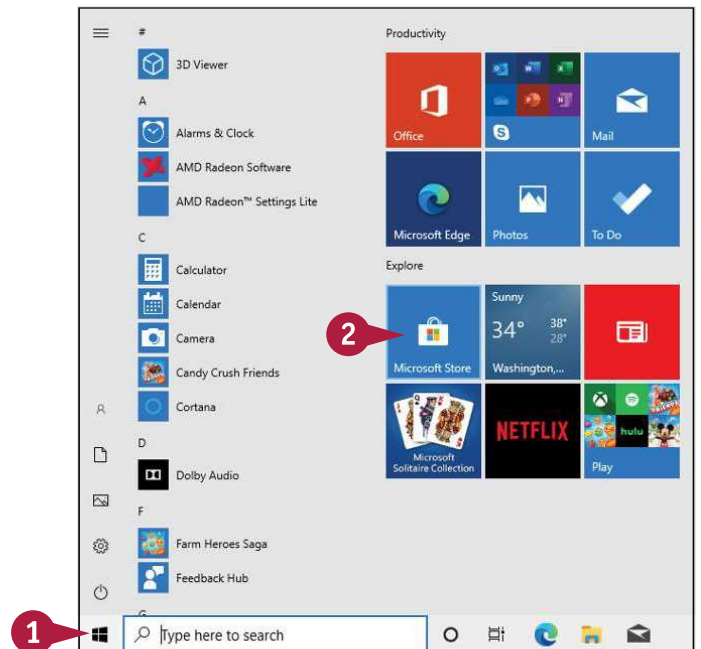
#

3D Viewer

A

Alarms & Clock

AMD Radeon Software

AMD Radeon™ Settings Lite

C

Calculator

Calendar

Camera

Candy Crush Friends

Cortana

D

Dolby Audio

F

Farm Heroes Saga

Feedback Hub

G

Productivity

Office

Mail

Microsoft Edge

Photos

To Do

Explore

Microsoft Store

Sunny

34°

38°

28°

Washington,...

Microsoft Solitaire Collection

NETFLIX

hulu

Play

2

1

Type here to search